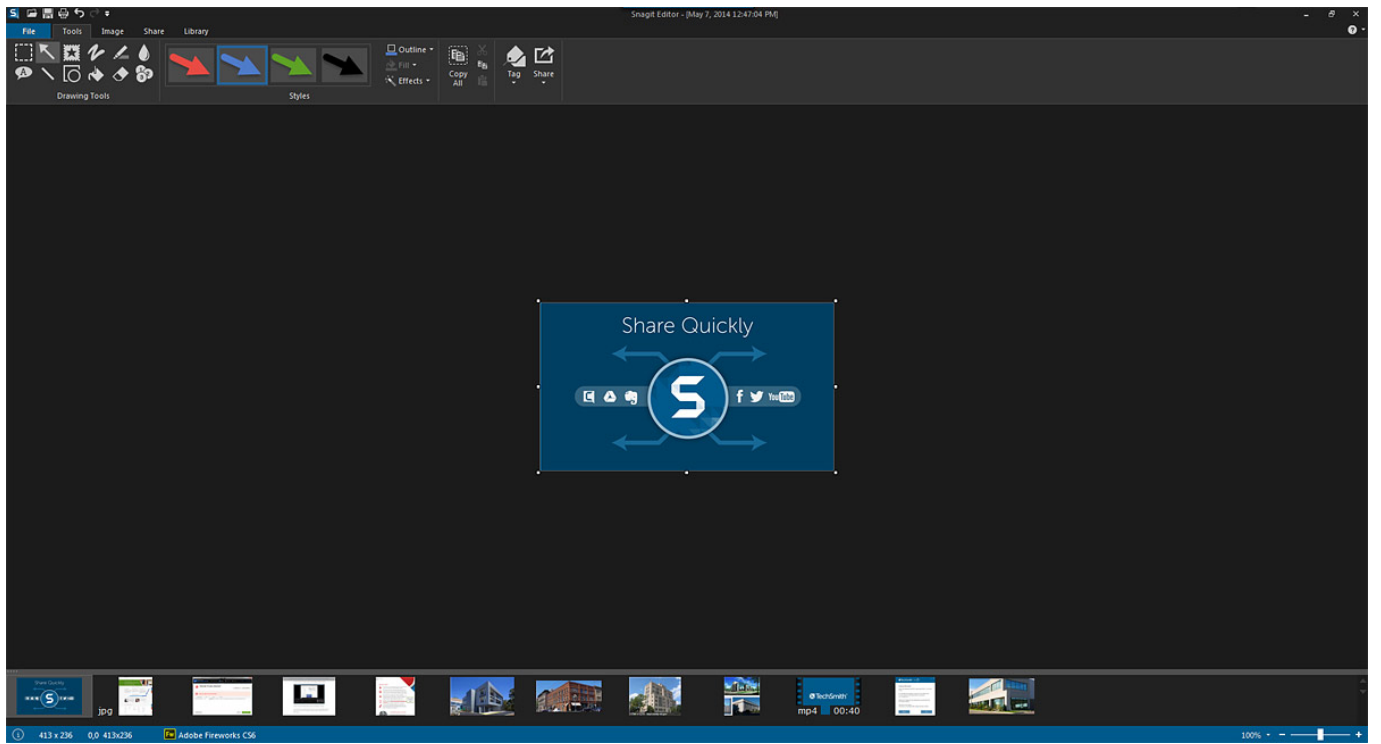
Snagit Editor - [May 7, 2014 12:47:04 PM]

File Tools Image Share Library

Drawing Tools

Styles

Outline
Fill
Effects

Copy All

Tag

Share

Share Quickly

S

f YouTube

Share Quickly

jpg

TechSmith

mp4 00:40

413 x 236 0,0 413x236 Fw Adobe Fireworks CS6

100%